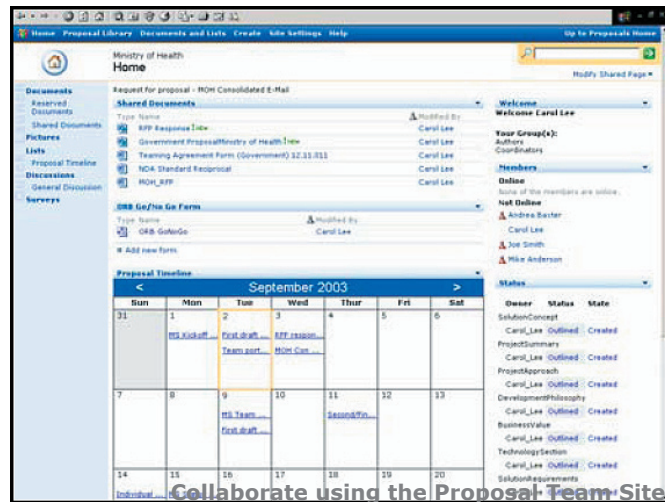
Home Proposal Library Documents and Lists Create Site Settings Help

Up to Proposals Home

Ministry of Health
Home

Modify Shared Page

Documents
Reserved Documents
Shared Documents
Pictures
Lists
Proposal Timeline
Discussions
General Discussion
Surveys

Request for proposal - MOH Consolidated E-Mail

Shared Documents

| Type | Name | Modified By |
|---|---|---|
| | RFP Response NEW | Carol Lee |
| | Government Proposal/Ministry of Health NEW | Carol Lee |
| | Teaming Agreement Form (Government) 12.15.011 | Carol Lee |
| | NDA Standard Reciprocal | Carol Lee |
| | MOH_RFP | Carol Lee |

ORB Go/No Go Form

| Type | Name | Modified By |
|---|---|---|
| | ORB GoNoGo | Carol Lee |

Add new form

Proposal Timeline

< September 2003 >

| Sun | Mon | Tue | Wed | Thur | Fri | Sat |
|---|---|---|---|---|---|---|
| 31 | 1 MS Kickoff ... | 2 First draft ... Team port... | 3 RFP respon... MOH Con ... | 4 | 5 | 6 |
| 7 | 8 | 9 MS Team ... First draft ... | 10 | 11 Second/fin... | 12 | 13 |
| 14 Individual ... | 15 | 16 | 17 | 18 | 19 | 20 |

Welcome
Welcome Carol Lee

Your Group(s):
Authors
Coordinators

Members
Online
None of the members are online.
Not Online
Andrea Baxter
Carol Lee
Joe Smith
Mike Anderson

Status

| Owner | Status | State |
|---|---|---|
| SolutionConcept | | |
| Carol_Lee | Outlined | Created |
| ProjectSummary | | |
| Carol_Lee | Outlined | Created |
| ProjectApproach | | |
| Carol_Lee | Outlined | Created |
| DevelopmentPhilosophy | | |
| Carol_Lee | Outlined | Created |
| BusinessValue | | |
| Carol_Lee | Outlined | Created |
| TechnologySection | | |
| Carol_Lee | Outlined | Created |
| SolutionRequirements | | |

Collaborate using the Proposal Team Site